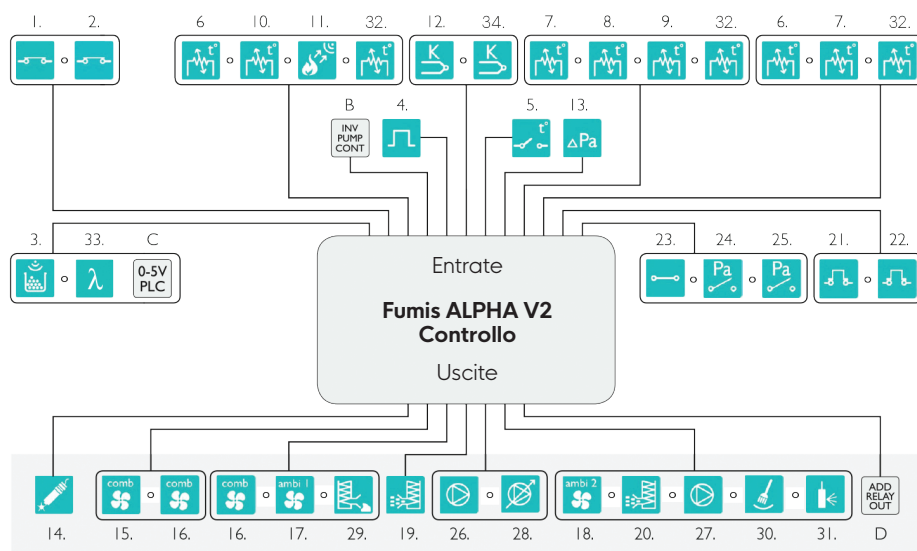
1. 2.

6 10. 11. 32.

12. 34.

7. 8. 9. 32.

6. 7. 32.

B
INV PUMP CONT

4.

5. 13.
t°
ΔPa

3. 33. C
λ
0-5V PLC

Entrate

**Fumis ALPHA V2 Controllo**

Uscite

23. 24. 25.
Pa Pa

21. 22.

comb comb
comb ambi 1
ambi 2

ADD RELAY OUT

14. 15. 16. 16. 17. 29. 19. 26. 28. 18. 20. 27. 30. 31. D